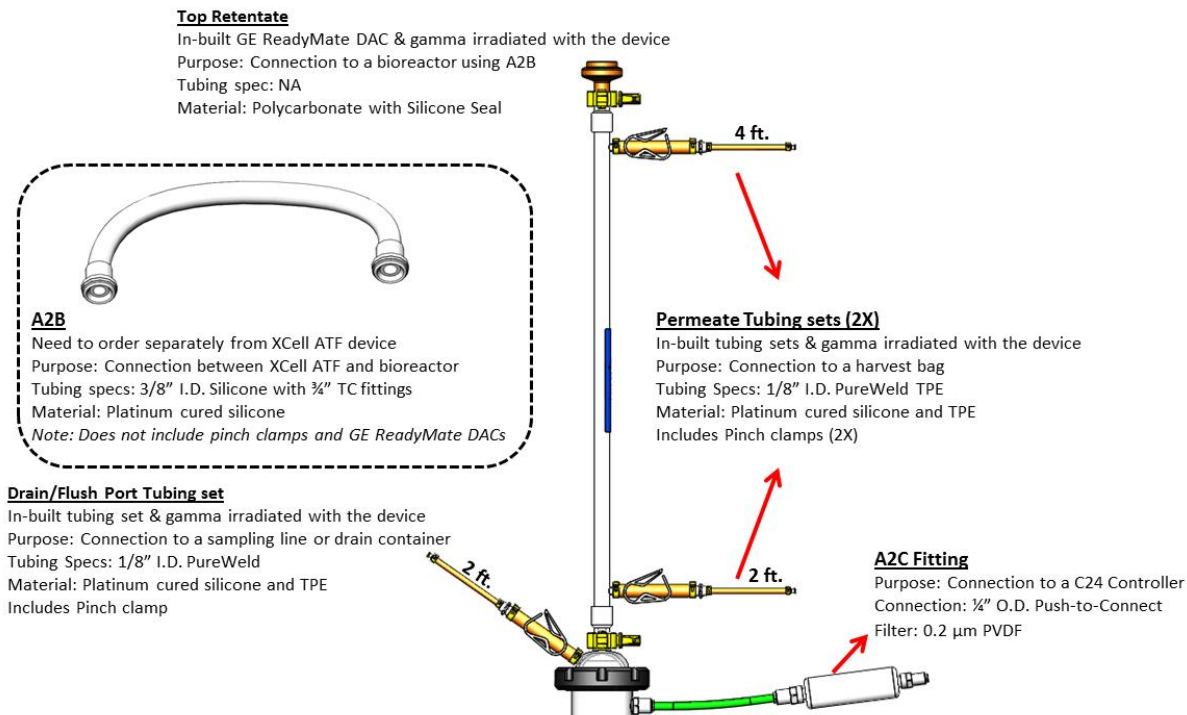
**Top Retentate**
In-built GE ReadyMate DAC & gamma irradiated with the device
Purpose: Connection to a bioreactor using A2B
Tubing spec: NA
Material: Polycarbonate with Silicone Seal

4 ft.

**A2B**
Need to order separately from XCell ATF device
Purpose: Connection between XCell ATF and bioreactor
Tubing specs: 3/8" I.D. Silicone with ¾" TC fittings
Material: Platinum cured silicone
*Note: Does not include pinch clamps and GE ReadyMate DACs*

**Permeate Tubing sets (2X)**
In-built tubing sets & gamma irradiated with the device
Purpose: Connection to a harvest bag
Tubing Specs: 1/8" I.D. PureWeld TPE
Material: Platinum cured silicone and TPE
Includes Pinch clamps (2X)

**Drain/Flush Port Tubing set**
In-built tubing set & gamma irradiated with the device
Purpose: Connection to a sampling line or drain container
Tubing Specs: 1/8" I.D. PureWeld
Material: Platinum cured silicone and TPE
Includes Pinch clamp

2 ft.

2 ft.

**A2C Fitting**
Purpose: Connection to a C24 Controller
Connection: ¼" O.D. Push-to-Connect
Filter: 0.2 µm PVDF